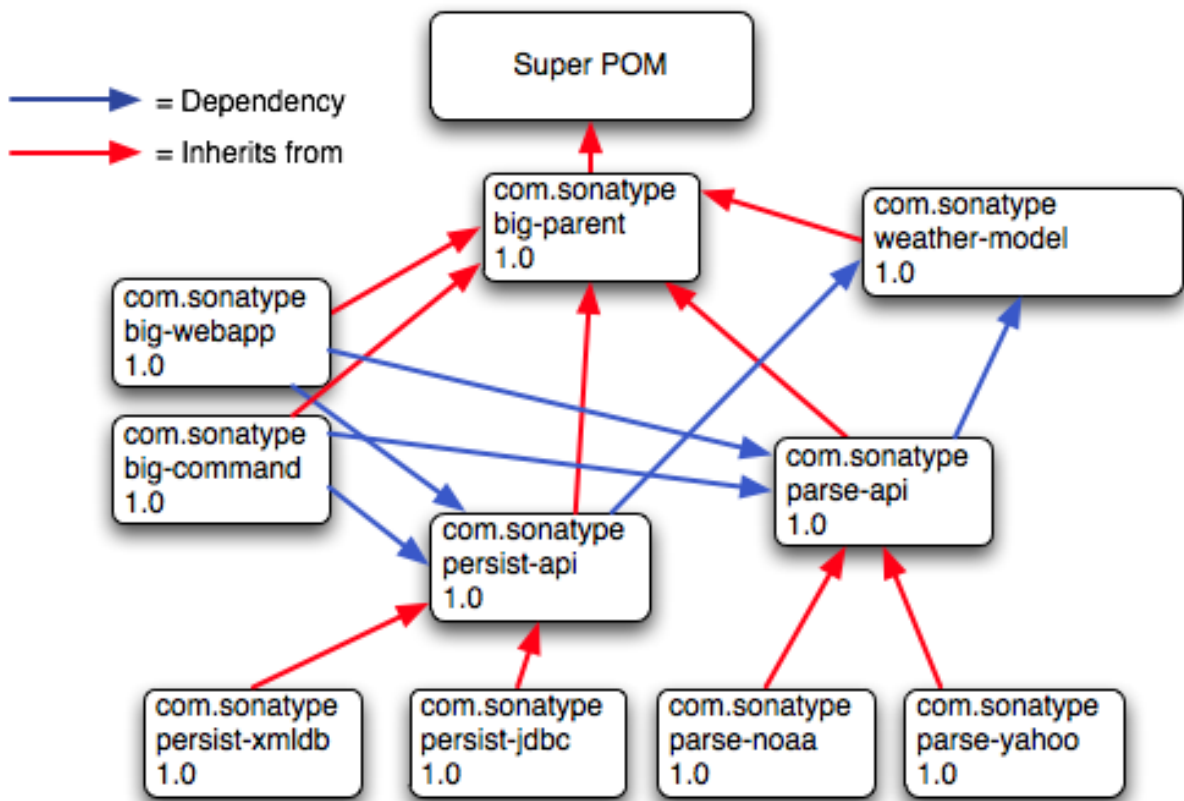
= Dependency
= Inherits from

Super POM

com.sonatype
big-parent
1.0

com.sonatype
weather-model
1.0

com.sonatype
big-webapp
1.0

com.sonatype
big-command
1.0

com.sonatype
parse-api
1.0

com.sonatype
persist-api
1.0

com.sonatype
persist-xmldb
1.0

com.sonatype
persist-jdbc
1.0

com.sonatype
parse-noaa
1.0

com.sonatype
parse-yahoo
1.0